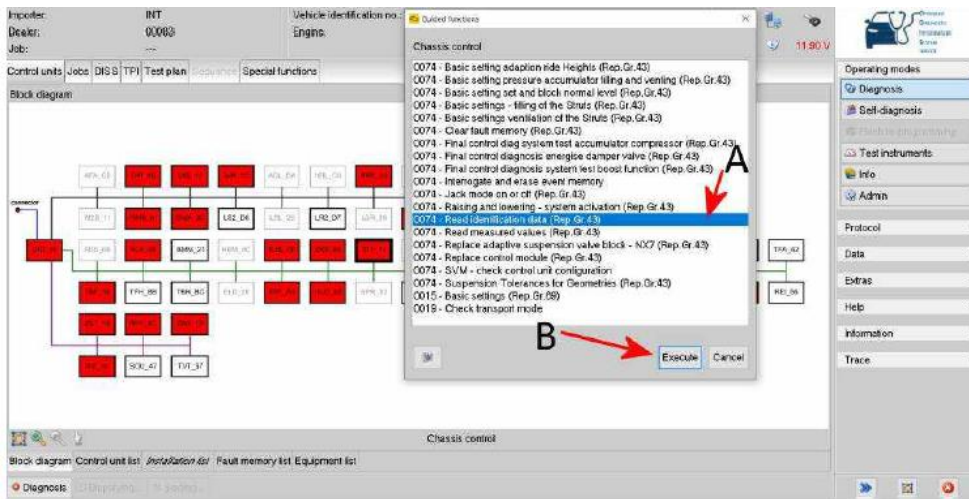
Importer: INT
Dealer: 00083
Job: ---

Vehicle identification no.:
Engine:

11.90 V

Control units | Jobs | DISS | TPI | Test plan | Sequence | Special functions

Block diagram

Guided functions

Chassis control

0074 - Basic setting adaption ride Heights (Rep.Gr.43)
0074 - Basic setting pressure accumulator filling and venting (Rep.Gr.43)
0074 - Basic setting set and block normal level (Rep.Gr.43)
0074 - Basic settings - filling of the Struts (Rep.Gr.43)
0074 - Basic settings ventilation of the Struts (Rep.Gr.43)
0074 - Clear fault memory (Rep.Gr.43)
0074 - Final control diag system test accumulator compressor (Rep.Gr.43)
0074 - Final control diagnosis energise damper valve (Rep.Gr.43)
0074 - Final control diagnosis system test boost function (Rep.Gr.43)
0074 - Interrogate and erase event memory
0074 - Jack mode on or off (Rep.Gr.43)
0074 - Raising and lowering - system activation (Rep.Gr.43)
0074 - Read identification data (Rep.Gr.43)
0074 - Read measured values (Rep.Gr.43)
0074 - Replace adaptive suspension valve block - NX7 (Rep.Gr.43)
0074 - Replace control module (Rep.Gr.43)
0074 - SVM - check control unit configuration
0074 - Suspension Tolerances for Geometries (Rep.Gr.43)
0015 - Basic settings (Rep.Gr.69)
0019 - Check transport mode

A

B

Execute Cancel

connector

LS2_D6 LR2_D7 BMW_21 TPA_86 TRH_8G SOE_47 TVT_37 TPA_62 REI_36

Chassis control

Block diagram | Control unit list | Installation list | Fault memory list | Equipment list

Diagnosis

Operating modes
Diagnosis
Self-diagnosis
Flash programming
Test instruments
Info
Admin
Protocol
Data
Extras
Help
Information
Trace